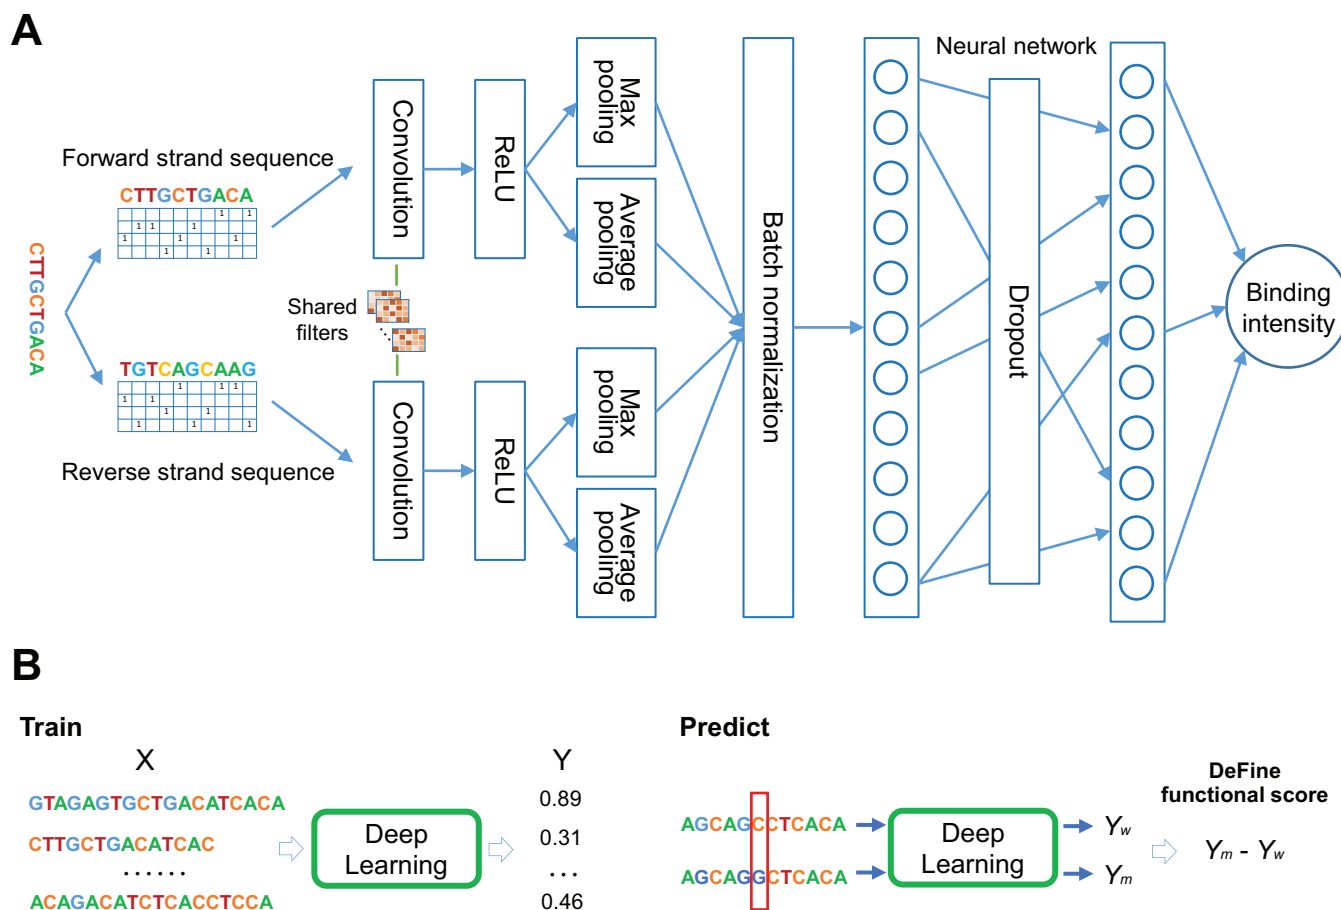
A

CTTGCTGACA

Forward strand sequence

CTTGCTGACA

| | | | | | | | | | |
|---|---|---|---|---|---|---|---|---|---|
| | | | | | | | 1 | | 1 |
| | 1 | 1 | | | 1 | | | | |
| 1 | | | | 1 | | | | 1 | |
| | | | 1 | | | 1 | | | |

Shared filters

TGTCAGCAAG

| | | | | | | | | | |
|---|---|---|---|---|---|---|---|---|---|
| | | | | 1 | | | 1 | 1 | |
| 1 | | 1 | | | | | | | |
| | | | 1 | | | 1 | | | |
| | 1 | | | | 1 | | | | 1 |

Reverse strand sequence

Convolution

Convolution

ReLU

ReLU

Max pooling

Average pooling

Max pooling

Average pooling

Batch normalization

Neural network

Dropout

Binding intensity

B

Train

X

Y

GTAGAGTGCTGACATCACA 0.89

CTTGCTGACATCAC 0.31

...... ...

ACAGACATCTCACCTCCA 0.46

Deep Learning

Predict

AGCAGCCTCACA

AGCAGGCTCACA

Deep Learning

$Y_w$

$Y_m$

DeFine functional score

$Y_m$ - $Y_w$